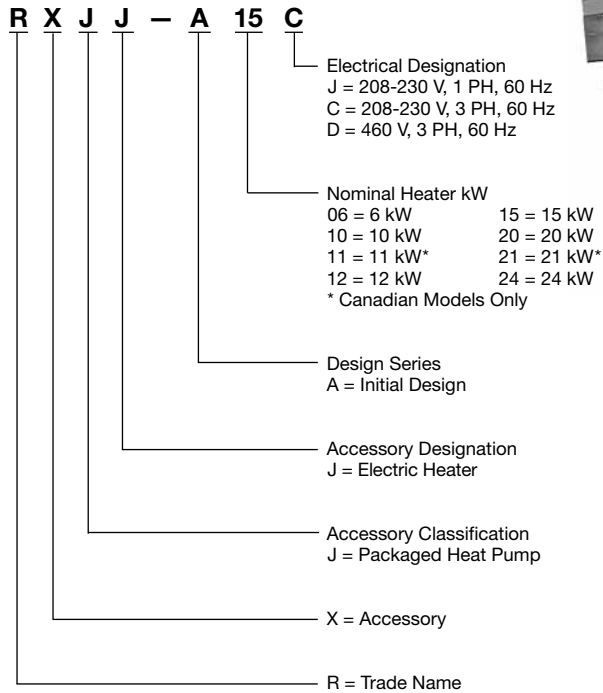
R X J J — A 15 C

Electrical Designation
J = 208-230 V, 1 PH, 60 Hz
C = 208-230 V, 3 PH, 60 Hz
D = 460 V, 3 PH, 60 Hz

Nominal Heater kW
06 = 6 kW
10 = 10 kW
11 = 11 kW*
12 = 12 kW
15 = 15 kW
20 = 20 kW
21 = 21 kW*
24 = 24 kW
* Canadian Models Only

Design Series
A = Initial Design

Accessory Designation
J = Electric Heater

Accessory Classification
J = Packaged Heat Pump

X = Accessory

R = Trade Name